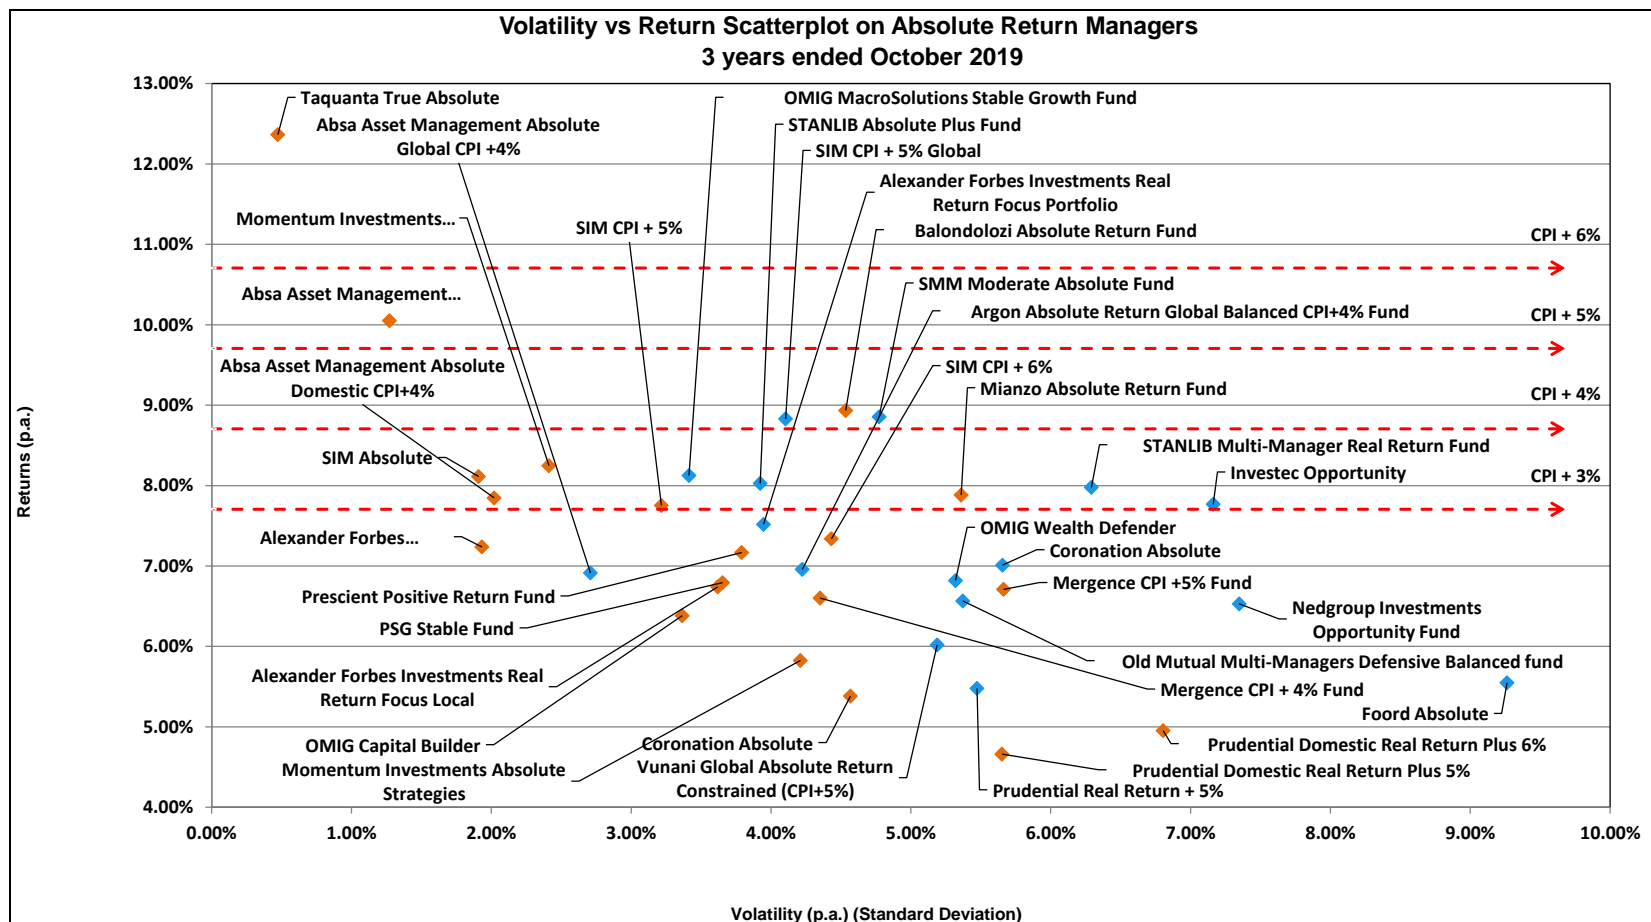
Volatility vs Return Scatterplot on Absolute Return Managers
3 years ended October 2019

13.00%
12.00%
11.00%
10.00%
9.00%
8.00%
7.00%
6.00%
5.00%
4.00%

Returns (p.a.)

Taquanta True Absolute
Absa Asset Management Absolute Global CPI +4%
Momentum Investments...
Absa Asset Management...
Absa Asset Management Absolute Domestic CPI+4%
SIM Absolute
Alexander Forbes...
SIM CPI + 5%
OMIG MacroSolutions Stable Growth Fund
STANLIB Absolute Plus Fund
SIM CPI + 5% Global
Alexander Forbes Investments Real Return Focus Portfolio
Balondolozi Absolute Return Fund
CPI + 6%
SMM Moderate Absolute Fund
Argon Absolute Return Global Balanced CPI+4% Fund
CPI + 5%
SIM CPI + 6%
Mianzo Absolute Return Fund
CPI + 4%
STANLIB Multi-Manager Real Return Fund
Investec Opportunity
CPI + 3%
OMIG Wealth Defender
Coronation Absolute
Mergence CPI +5% Fund
Nedgroup Investments Opportunity Fund
Prescient Positive Return Fund
PSG Stable Fund
Alexander Forbes Investments Real Return Focus Local
Old Mutual Multi-Managers Defensive Balanced fund
Mergence CPI + 4% Fund
Foord Absolute
OMIG Capital Builder
Momentum Investments Absolute Strategies
Coronation Absolute
Vunani Global Absolute Return Constrained (CPI+5%)
Prudential Domestic Real Return Plus 6%
Prudential Domestic Real Return Plus 5%
Prudential Real Return + 5%

0.00% 1.00% 2.00% 3.00% 4.00% 5.00% 6.00% 7.00% 8.00% 9.00% 10.00%

Volatility (p.a.) (Standard Deviation)